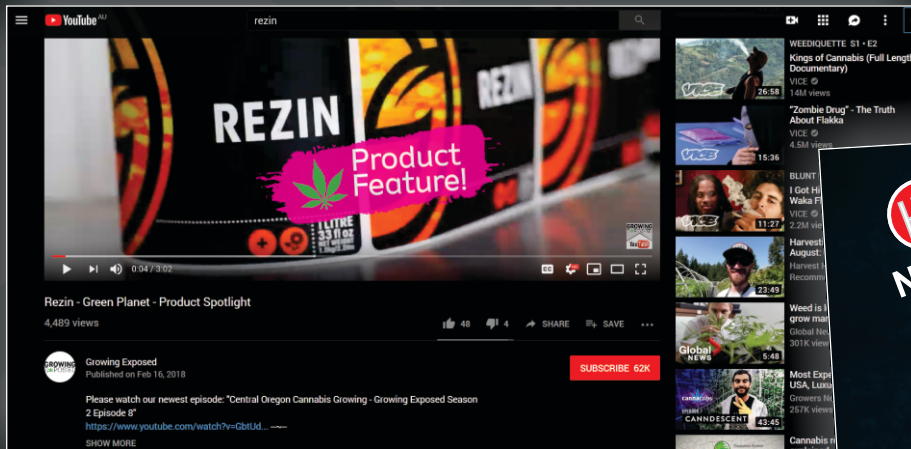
YouTube AU

rezin

REZIN

Product Feature!

LITRE
33 fl oz

0:04 / 3:02

Rezin - Green Planet - Product Spotlight

4,489 views

48 4 SHARE SAVE

Growing Exposed
Published on Feb 16, 2018

SUBSCRIBE 62K

Please watch our newest episode: "Central Oregon Cannabis Growing - Growing Exposed Season 2 Episode 8"
https://www.youtube.com/watch?v=GbtUd... -~-~

SHOW MORE

WEEDIQUETTE S1 • E2
Kings of Cannabis (Full Length Documentary)
VICE
14M views
26:58

"Zombie Drug" - The Truth About Flakka
VICE
4.5M views
15:36

BLUNT
I Got Hi
Waka Fl
VICE
2.2M vie
11:27

Harvest
August:
Harvest N
Recomm
23:49

Weed is l
grow mar
Global Ne
301K view
Global NEWS
5:48

Most Expe
USA, Luxu
Growers N
257K views
CANNDESCENT
43:45

Cannabis